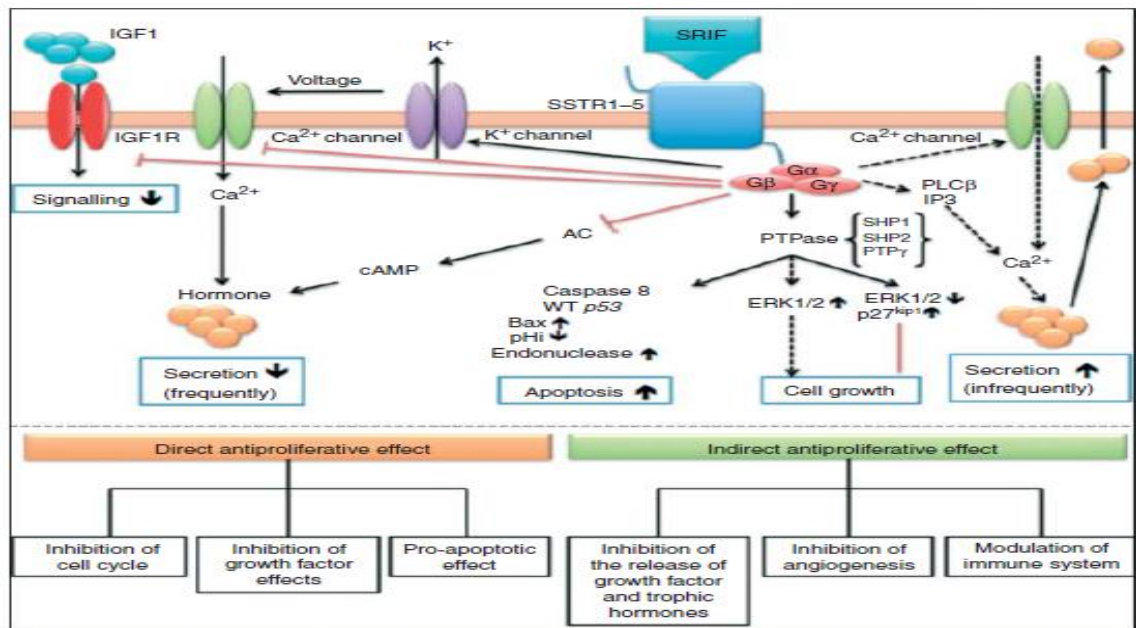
IGF1

$K^+$

SRIF

Voltage

SSTR1–5

IGF1R

$Ca^{2+}$ channel

$K^+$ channel

$Ca^{2+}$ channel

Gα
Gβ
Gγ

PLCβ
IP3

Signalling ↓

$Ca^{2+}$

AC

PTPase

SHP1
SHP2
PTPγ

cAMP

$Ca^{2+}$

Hormone

Caspase 8
WT *p53*
Bax ↕
pHi ↕
Endonuclease ↑

ERK1/2 ↑

ERK1/2 ↓
$p27^{kip1}$ ↑

Secretion ↓
(frequently)

Apoptosis ↑

Cell growth

Secretion ↑
(infrequently)

Direct antiproliferative effect

Indirect antiproliferative effect

Inhibition of cell cycle

Inhibition of growth factor effects

Pro-apoptotic effect

Inhibition of the release of growth factor and trophic hormones

Inhibition of angiogenesis

Modulation of immune system